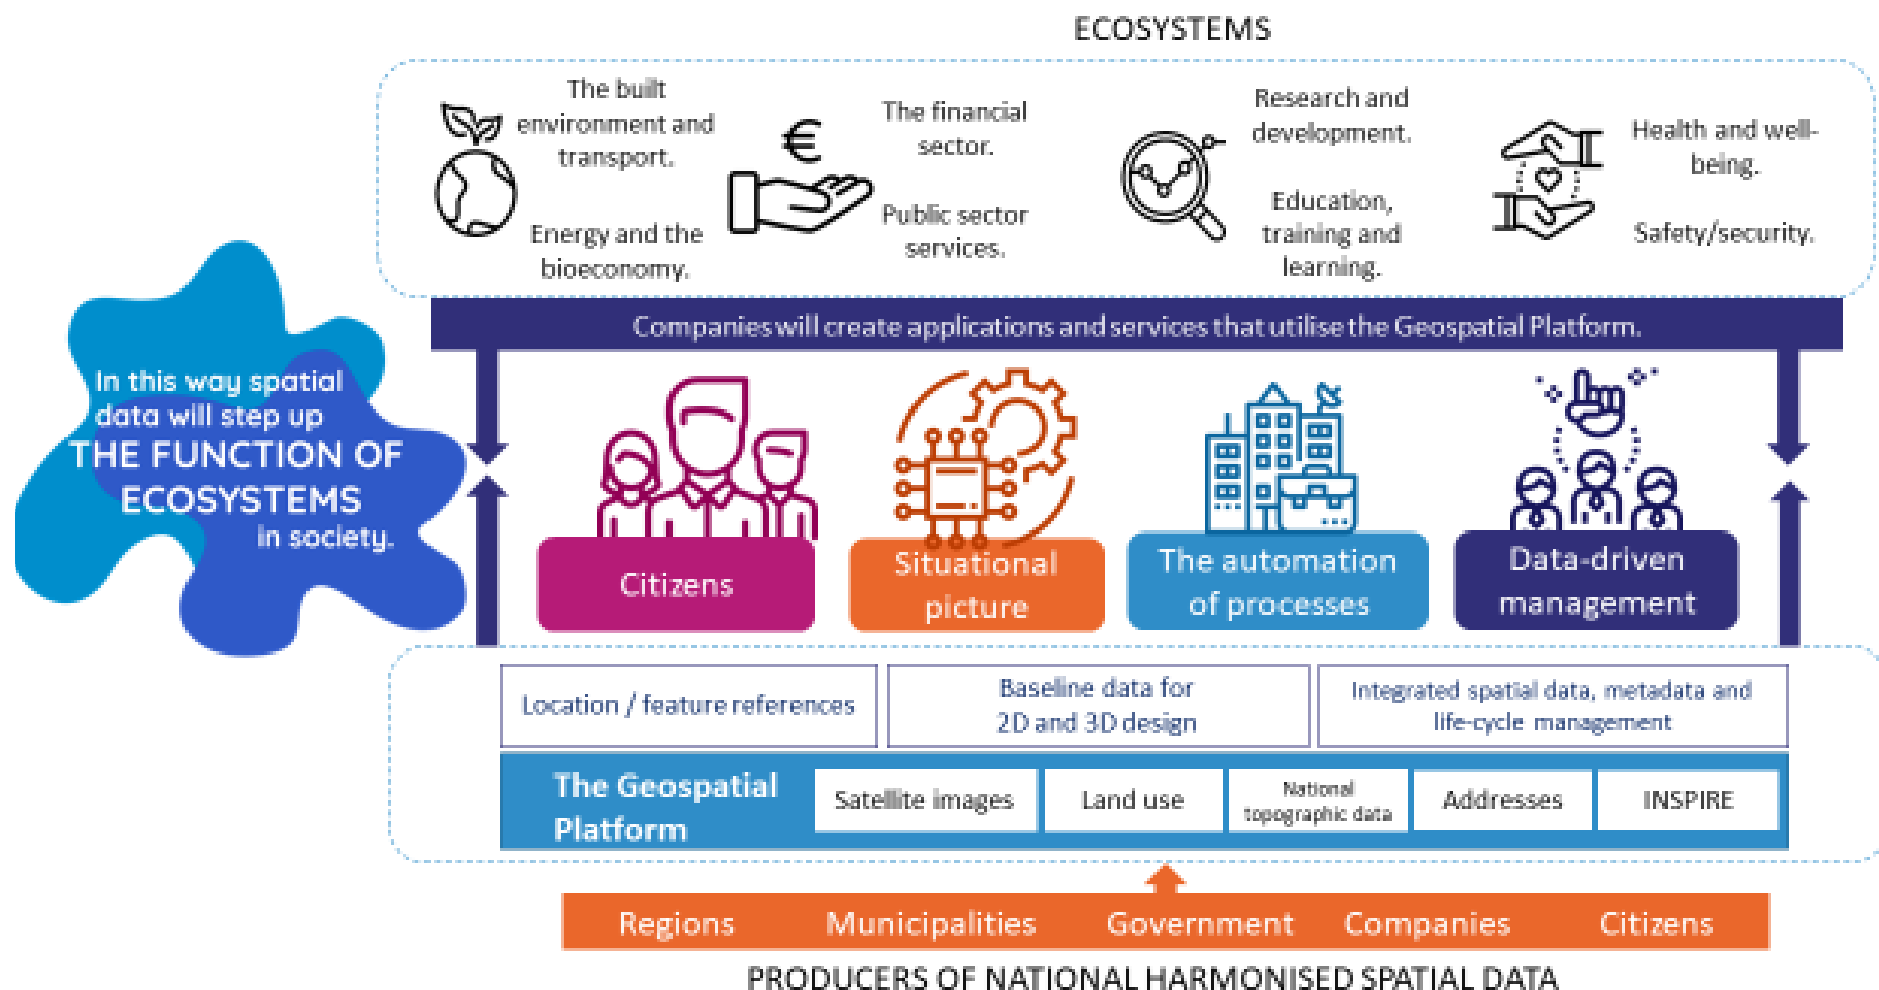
ECOSYSTEMS

The built environment and transport.

Energy and the bioeconomy.

The financial sector.

Public sector services.

Research and development.

Education, training and learning.

Health and well-being.

Safety/security.

Companies will create applications and services that utilise the Geospatial Platform.

In this way spatial data will step up THE FUNCTION OF ECOSYSTEMS in society.

Citizens

Situational picture

The automation of processes

Data-driven management

Location / feature references

Baseline data for 2D and 3D design

Integrated spatial data, metadata and life-cycle management

The Geospatial Platform

Satellite images

Land use

National topographic data

Addresses

INSPIRE

Regions Municipalities Government Companies Citizens

PRODUCERS OF NATIONAL HARMONISED SPATIAL DATA